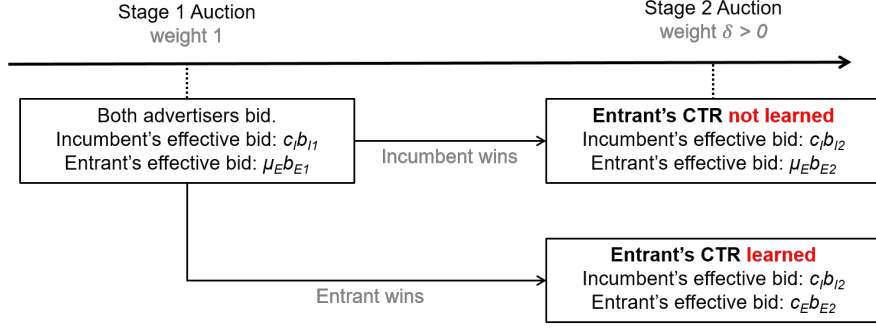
Stage 1 Auction
weight 1

Stage 2 Auction
weight $\delta > 0$

Both advertisers bid.
Incumbent's effective bid: $c_I b_{I1}$
Entrant's effective bid: $\mu_E b_{E1}$

Incumbent wins

Entrant's CTR not learned
Incumbent's effective bid: $c_I b_{I2}$
Entrant's effective bid: $\mu_E b_{E2}$

Entrant wins

Entrant's CTR learned
Incumbent's effective bid: $c_I b_{I2}$
Entrant's effective bid: $c_E b_{E2}$